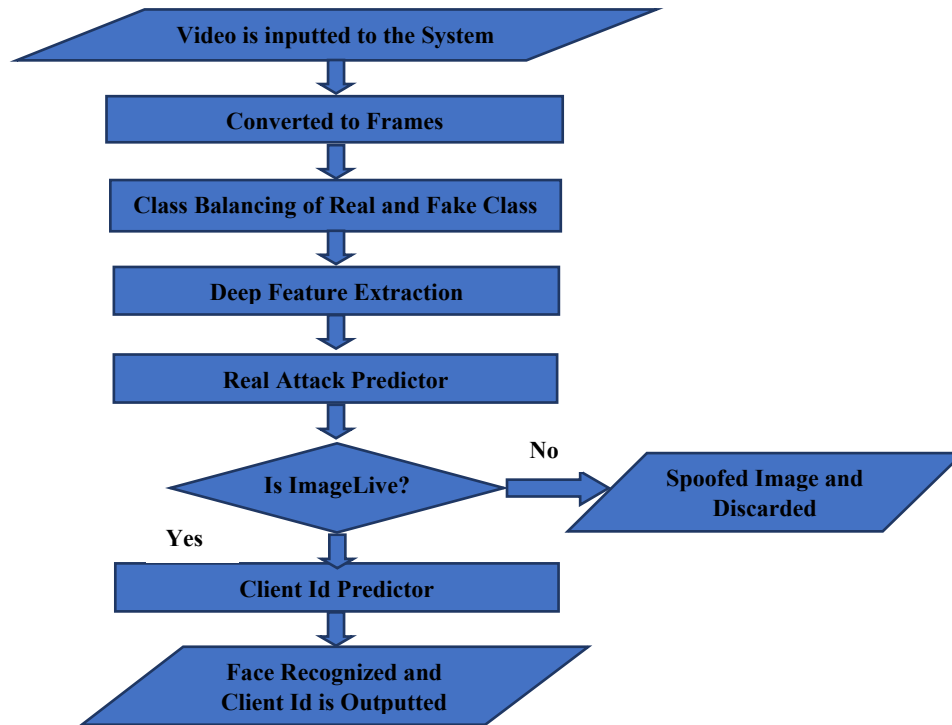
Video is inputted to the System

Converted to Frames

Class Balancing of Real and Fake Class

Deep Feature Extraction

Real Attack Predictor

Is ImageLive?

No

Spoofed Image and Discarded

Yes

Client Id Predictor

Face Recognized and Client Id is Outputted